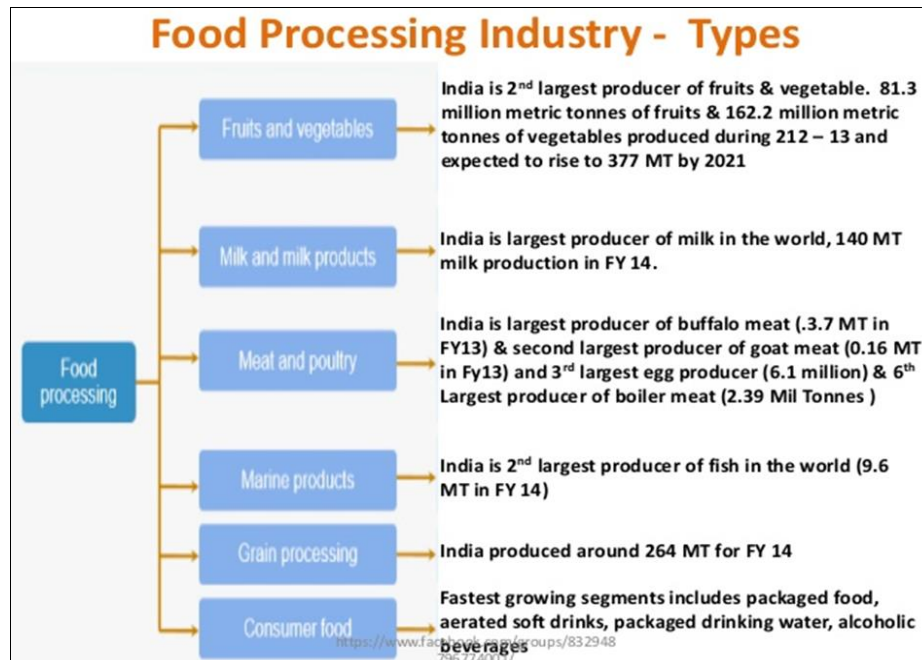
Food Processing Industry - Types

Food processing

Fruits and vegetables

India is 2$^{nd}$ largest producer of fruits & vegetable. 81.3 million metric tonnes of fruits & 162.2 million metric tonnes of vegetables produced during 212 – 13 and expected to rise to 377 MT by 2021

Milk and milk products

India is largest producer of milk in the world, 140 MT milk production in FY 14.

Meat and poultry

India is largest producer of buffalo meat (.3.7 MT in FY13) & second largest producer of goat meat (0.16 MT in Fy13) and 3$^{rd}$ largest egg producer (6.1 million) & 6$^{th}$ Largest producer of boiler meat (2.39 Mil Tonnes )

Marine products

India is 2$^{nd}$ largest producer of fish in the world (9.6 MT in FY 14)

Grain processing

India produced around 264 MT for FY 14

Consumer food

Fastest growing segments includes packaged food, aerated soft drinks, packaged drinking water, alcoholic beverages

https://www.facebook.com/groups/832948 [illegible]